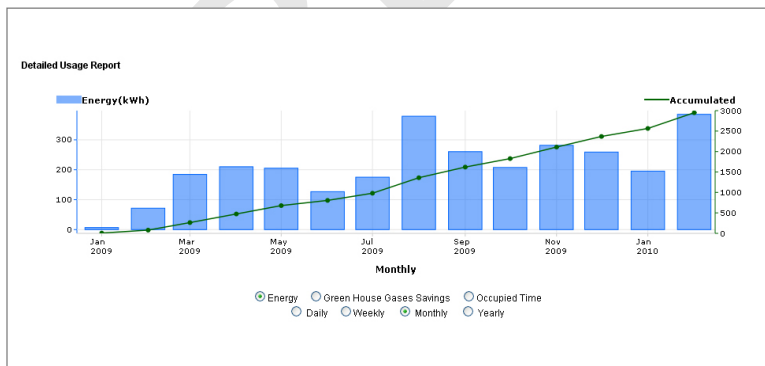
Detailed Usage Report

Energy(kWh)

Accumulated

300
200
100
0

3000
2500
2000
1500
1000
500
0

Jan 2009
Mar 2009
May 2009
Jul 2009
Sep 2009
Nov 2009
Jan 2010

Monthly

Energy
Green House Gases Savings
Occupied Time
Daily
Weekly
Monthly
Yearly